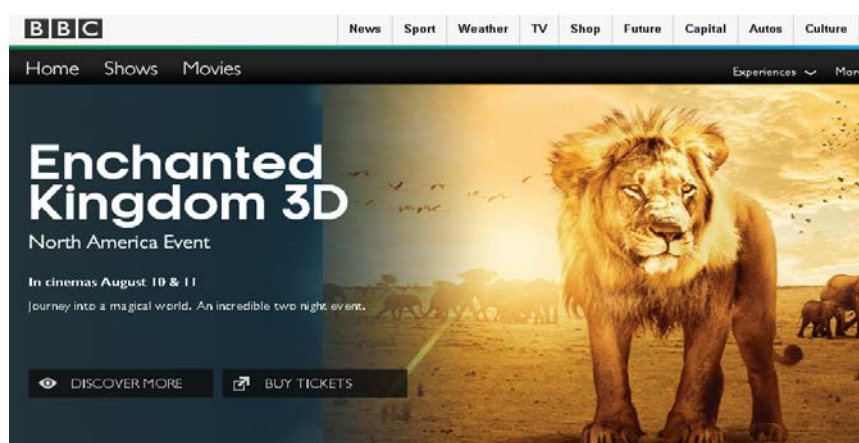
BBC

News Sport Weather TV Shop Future Capital Autos Culture

Home Shows Movies

Experiences Mor

Enchanted Kingdom 3D

North America Event

In cinemas August 10 & 11

Journey into a magical world. An incredible two night event.

DISCOVER MORE

BUY TICKETS